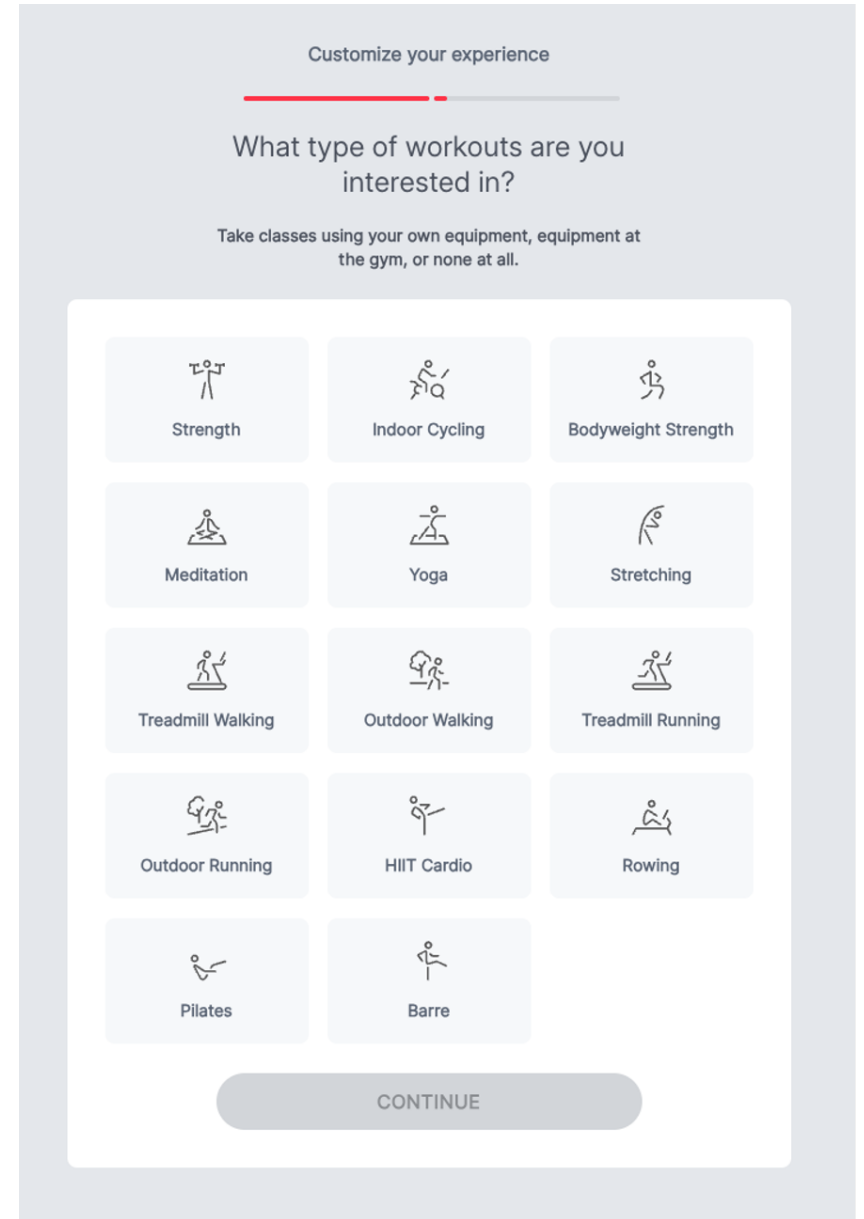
Customize your experience

What type of workouts are you interested in?

Take classes using your own equipment, equipment at the gym, or none at all.

Strength

Indoor Cycling

Bodyweight Strength

Meditation

Yoga

Stretching

Treadmill Walking

Outdoor Walking

Treadmill Running

Outdoor Running

HIIT Cardio

Rowing

Pilates

Barre

CONTINUE